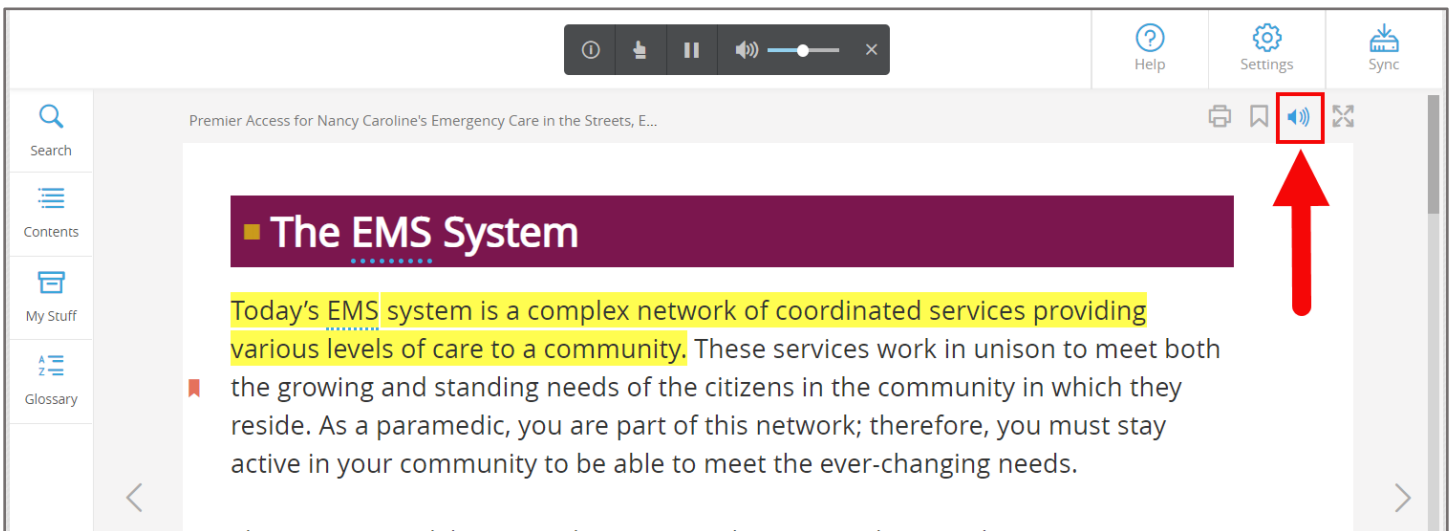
Help

Settings

Sync

Search

Contents

My Stuff

Glossary

Premier Access for Nancy Caroline's Emergency Care in the Streets, E...

The EMS System

Today's EMS system is a complex network of coordinated services providing various levels of care to a community. These services work in unison to meet both the growing and standing needs of the citizens in the community in which they reside. As a paramedic, you are part of this network; therefore, you must stay active in your community to be able to meet the ever-changing needs.

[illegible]